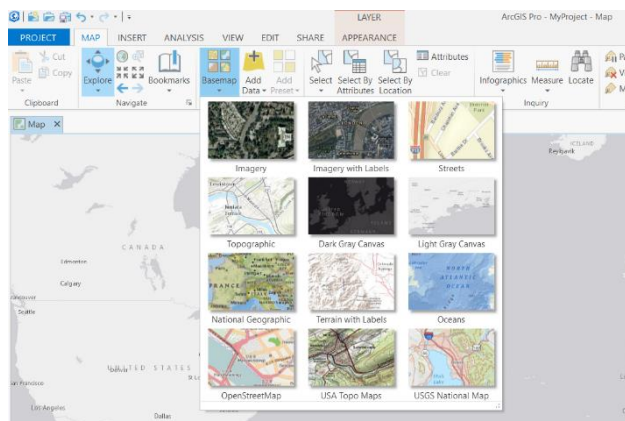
LAYER

ArcGIS Pro - MyProject - Map

PROJECT MAP INSERT ANALYSIS VIEW EDIT SHARE APPEARANCE

Cut
Paste Copy
Clipboard

Explore Bookmarks
Navigate

Basemap Add Data Add Preset

Select Select By Attributes Select By Location Attributes Clear

Infographics Measure Locate
Inquiry

Map

Imagery
Imagery with Labels
Streets
Topographic
Dark Gray Canvas
Light Gray Canvas
National Geographic
Terrain with Labels
Oceans
OpenStreetMap
USA Topo Maps
USGS National Map

CANADA
Edmonton
Calgary
Vancouver
Seattle
UNITED STATES
San Francisco
Los Angeles
Dallas
Reykjavik
ICELAND
NORTH ATLANTIC OCEAN